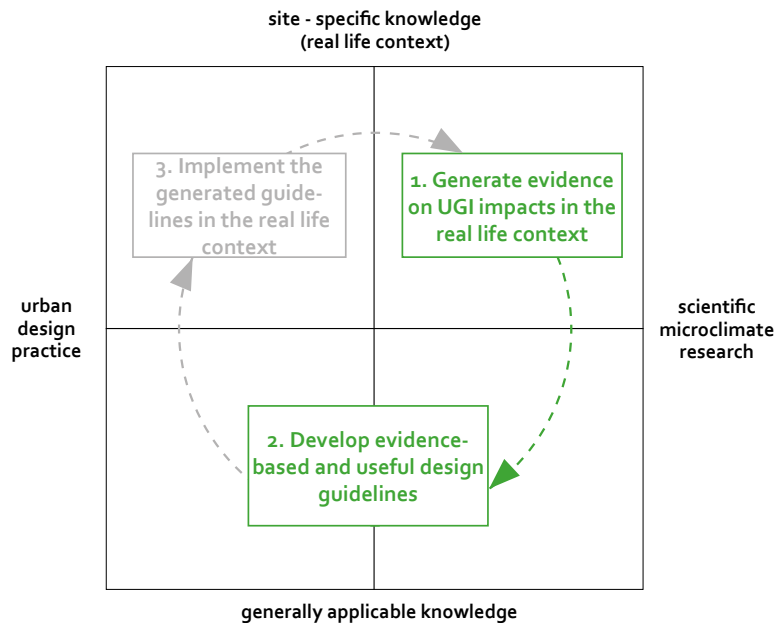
site - specific knowledge
(real life context)

3. Implement the generated guidelines in the real life context

1. Generate evidence on UGI impacts in the real life context

urban design practice

scientific microclimate research

2. Develop evidence-based and useful design guidelines

generally applicable knowledge